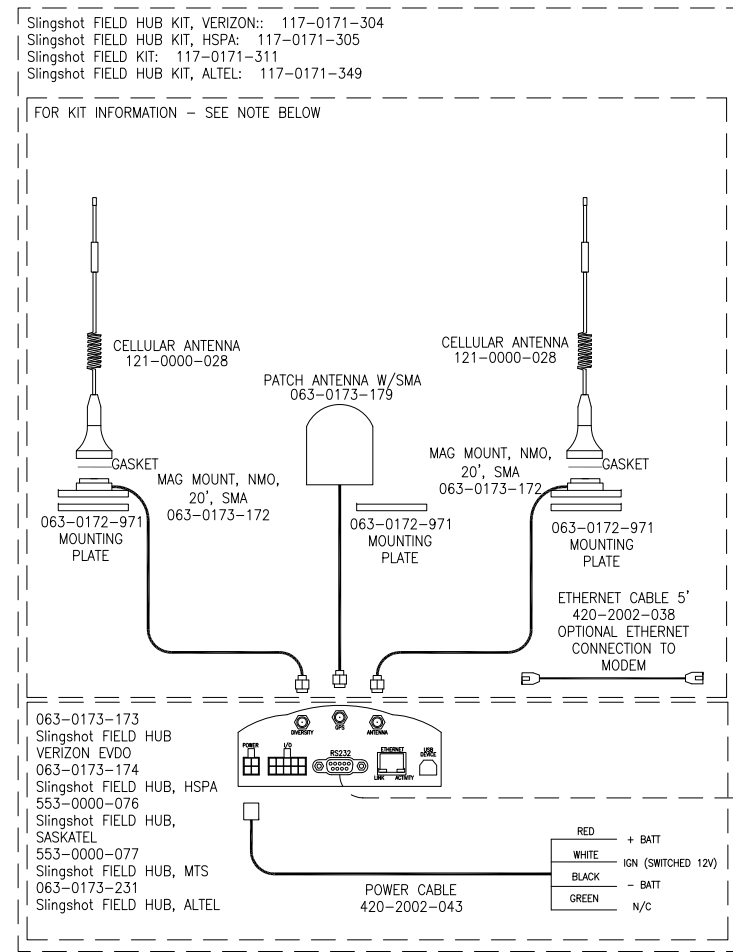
Slingshot FIELD HUB KIT, VERIZON:: 117–0171–304
Slingshot FIELD HUB KIT, HSPA: 117–0171–305
Slingshot FIELD KIT: 117–0171–311
Slingshot FIELD HUB KIT, ALTEL: 117–0171–349

FOR KIT INFORMATION – SEE NOTE BELOW

CELLULAR ANTENNA
121–0000–028

CELLULAR ANTENNA
121–0000–028

PATCH ANTENNA W/SMA
063–0173–179

GASKET

MAG MOUNT, NMO, 20', SMA
063–0173–172

MAG MOUNT, NMO, 20', SMA
063–0173–172

GASKET

063–0172–971
MOUNTING PLATE

063–0172–971
MOUNTING PLATE

063–0172–971
MOUNTING PLATE

ETHERNET CABLE 5'
420–2002–038
OPTIONAL ETHERNET CONNECTION TO MODEM

063–0173–173
Slingshot FIELD HUB VERIZON EVDO
063–0173–174
Slingshot FIELD HUB, HSPA
553–0000–076
Slingshot FIELD HUB, SASKATEL
553–0000–077
Slingshot FIELD HUB, MTS
063–0173–231
Slingshot FIELD HUB, ALTEL

DIVERSITY
GPS
ANTENNA
POWER
I/O
RS232
ETHERNET
LINK
ACTIVITY
USB DEVICE

POWER CABLE
420–2002–043

RED + BATT
WHITE IGN (SWITCHED 12V)
BLACK – BATT
GREEN N/C